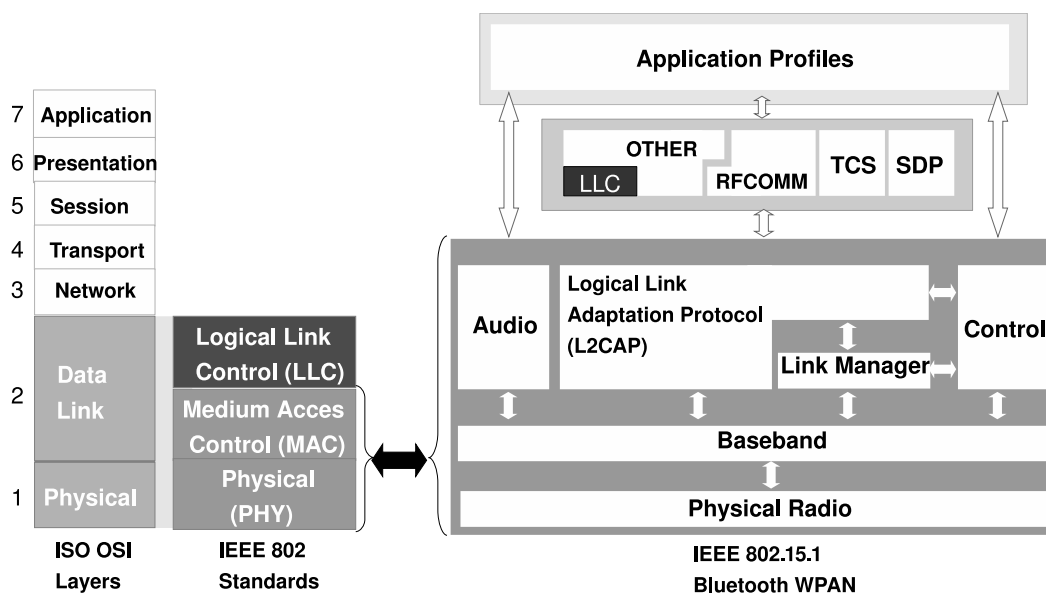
Application Profiles

7 Application
6 Presentation
5 Session
4 Transport
3 Network
2 Data Link
1 Physical

ISO OSI Layers

Logical Link Control (LLC)
Medium Acces Control (MAC)
Physical (PHY)

IEEE 802 Standards

OTHER
LLC
RFCOMM
TCS
SDP

Audio
Logical Link Adaptation Protocol (L2CAP)
Link Manager
Control
Baseband
Physical Radio

IEEE 802.15.1 Bluetooth WPAN